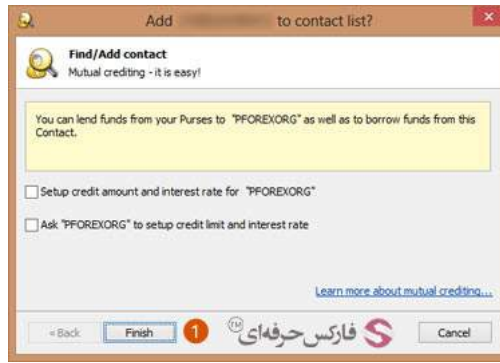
Add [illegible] to contact list?

Find/Add contact
Mutual crediting - it is easy!

You can lend funds from your Purses to "PFOREXORG" as well as to borrow funds from this Contact.

Setup credit amount and interest rate for "PFOREXORG"

Ask "PFOREXORG" to setup credit limit and interest rate

Learn more about mutual crediting...

< Back
Finish
1
فارکس حرفه‌ای
TM
Cancel